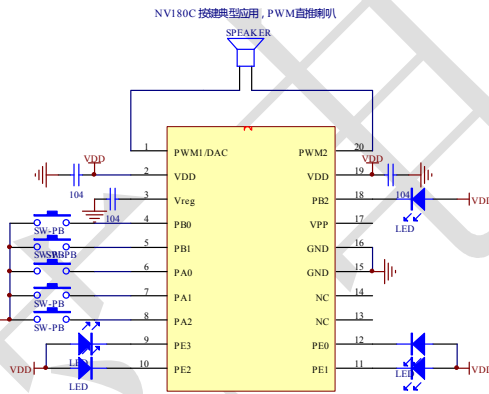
NV180C 按键典型应用，PWM直推喇叭

SPEAKER

| | | | |
|---|---|---|---|
| 1 | PWM1/DAC | PWM2 | 20 |
| 2 | VDD | VDD | 19 |
| 3 | Vreg | PB2 | 18 |
| 4 | PB0 | VPP | 17 |
| 5 | PB1 | GND | 16 |
| 6 | PA0 | GND | 15 |
| 7 | PA1 | NC | 14 |
| 8 | PA2 | NC | 13 |
| 9 | PE3 | PE0 | 12 |
| 10 | PE2 | PE1 | 11 |

VDD
104
104
SW-PB
SW-PB
SW-PB
SW-PB
LED
LED
VDD
VDD
104
LED
VDI
LED
VD